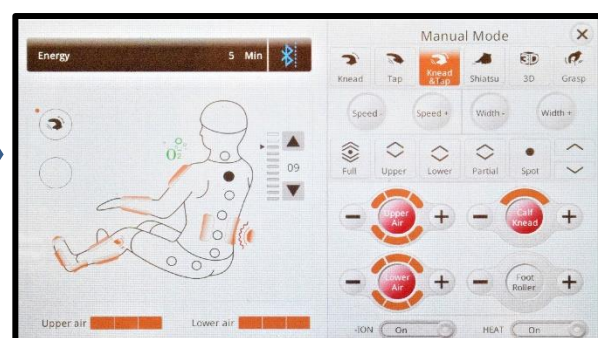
Energy 5 Min

Manual Mode

Knead Tap Knead &Tap Shiatsu 3D Grasp

Speed- Speed+ Width- Width+

Full Upper Lower Partial Spot

09

$O_2^-$

Upper Air

Calf Knead

Lower Air

Foot Roller

Upper air

Lower air

-ION On

HEAT On